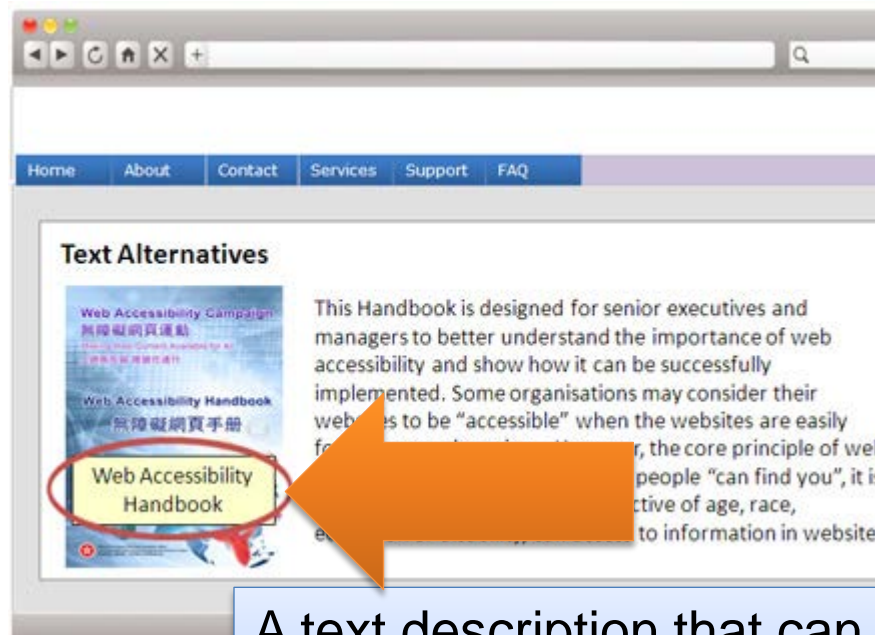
Home About Contact Services Support FAQ

Text Alternatives

Web Accessibility Campaign
無障礙網頁運動

Web Accessibility Handbook
無障礙網頁手冊

Web Accessibility Handbook

This Handbook is designed for senior executives and managers to better understand the importance of web accessibility and show how it can be successfully implemented. Some organisations may consider their web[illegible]s to be "accessible" when the websites are easily fo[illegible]r, the core principle of we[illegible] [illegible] people "can find you", it i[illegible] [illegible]ctive of age, race, e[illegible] to information in website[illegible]

A text description that can